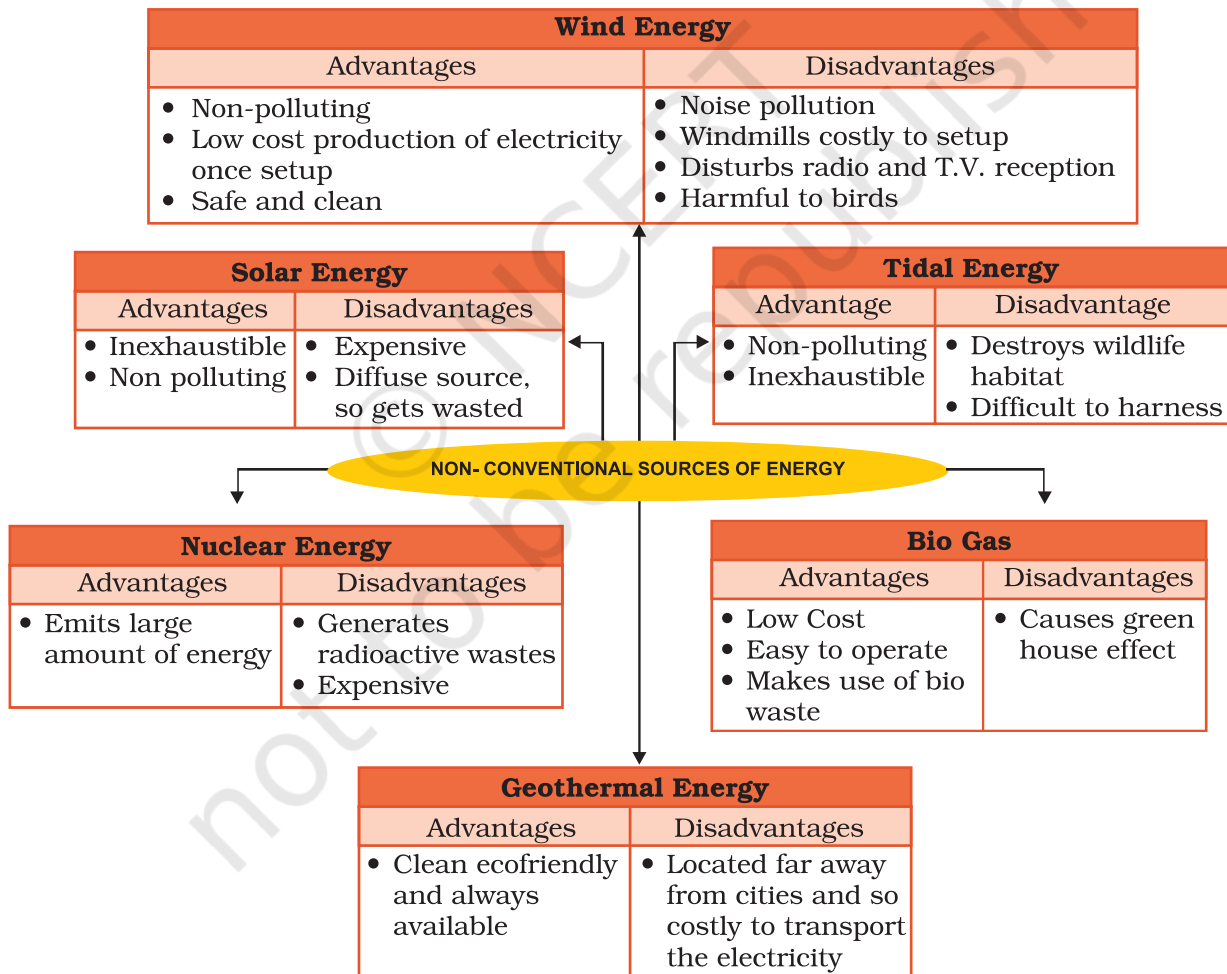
© NCERT not to be republished

**Wind Energy**

| Advantages | Disadvantages |
|---|---|
| • Non-polluting • Low cost production of electricity once setup • Safe and clean | • Noise pollution • Windmills costly to setup • Disturbs radio and T.V. reception • Harmful to birds |

**Solar Energy**

| Advantages | Disadvantages |
|---|---|
| • Inexhaustible • Non polluting | • Expensive • Diffuse source, so gets wasted |

**Tidal Energy**

| Advantage | Disadvantage |
|---|---|
| • Non-polluting • Inexhaustible | • Destroys wildlife habitat • Difficult to harness |

NON- CONVENTIONAL SOURCES OF ENERGY

**Nuclear Energy**

| Advantages | Disadvantages |
|---|---|
| • Emits large amount of energy | • Generates radioactive wastes • Expensive |

**Bio Gas**

| Advantages | Disadvantages |
|---|---|
| • Low Cost • Easy to operate • Makes use of bio waste | • Causes green house effect |

**Geothermal Energy**

| Advantages | Disadvantages |
|---|---|
| • Clean ecofriendly and always available | • Located far away from cities and so costly to transport the electricity |